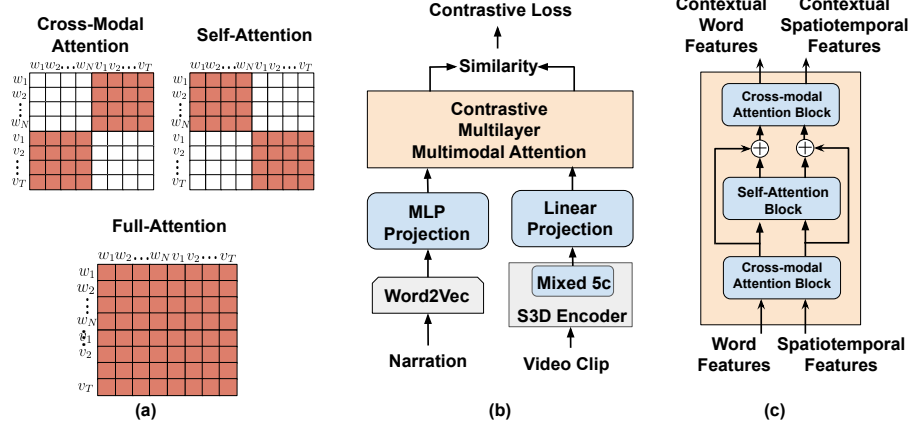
Cross-Modal Attention

$w_1 w_2 \dots w_N v_1 v_2 \dots v_T$

$w_1$
$w_2$
$\vdots$
$w_N$
$v_1$
$v_2$
$\vdots$
$v_T$

Self-Attention

$w_1 w_2 \dots w_N v_1 v_2 \dots v_T$

$w_1$
$w_2$
$\vdots$
$w_N$
$v_1$
$v_2$
$\vdots$
$v_T$

Full-Attention

$w_1 w_2 \dots w_N v_1 v_2 \dots v_T$

$w_1$
$w_2$
$\vdots$
$w_N$
$v_1$
$v_2$
$v_T$

(a)

Contrastive Loss

Similarity

Contrastive Multilayer Multimodal Attention

MLP Projection

Linear Projection

Word2Vec

Mixed 5c

S3D Encoder

Narration

Video Clip

(b)

Contextual Word Features

Contextual Spatiotemporal Features

Cross-modal Attention Block

Self-Attention Block

Cross-modal Attention Block

Word Features

Spatiotemporal Features

(c)